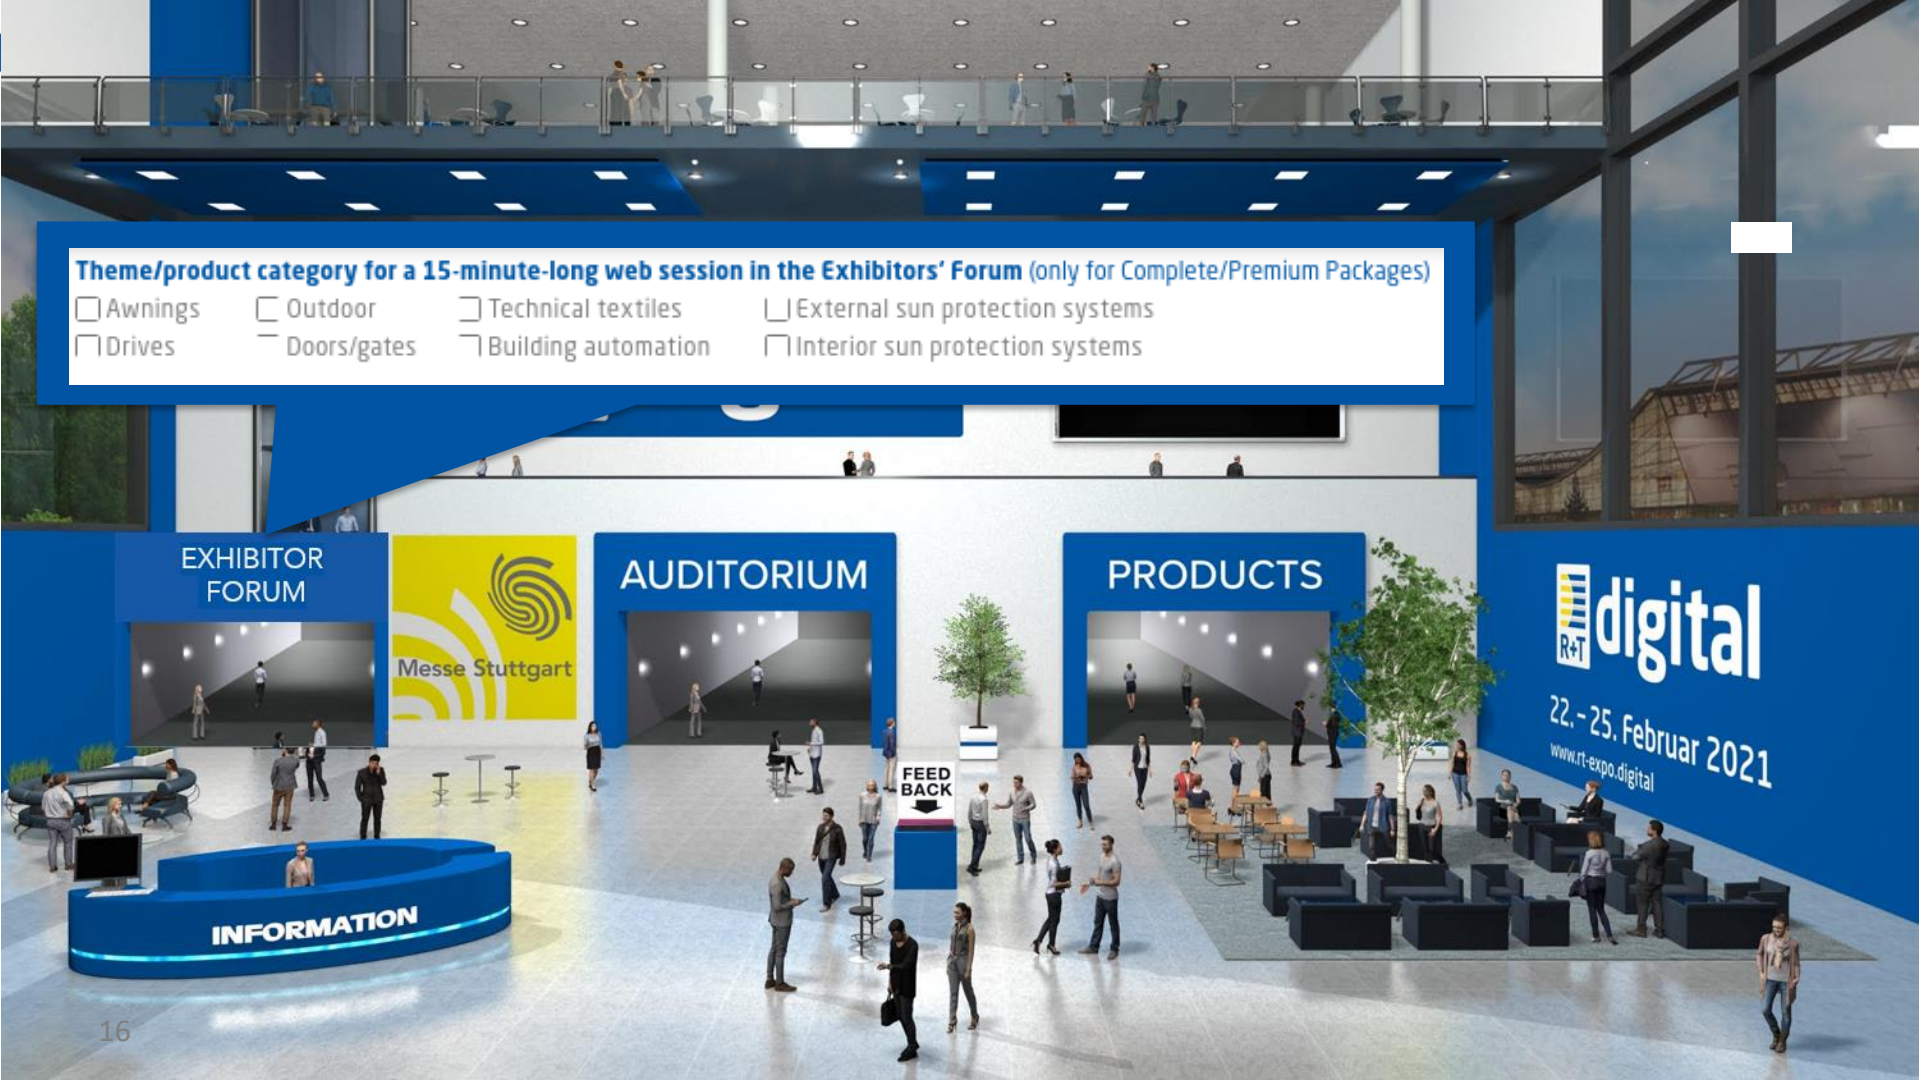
Theme/product category for a 15-minute-long web session in the Exhibitors' Forum (only for Complete/Premium Packages)

☐ Awnings ☐ Outdoor ☐ Technical textiles ☐ External sun protection systems

☐ Drives ☐ Doors/gates ☐ Building automation ☐ Interior sun protection systems

EXHIBITOR FORUM

Messe Stuttgart

AUDITORIUM

PRODUCTS

R+T digital

22.-25. Februar 2021

www.rt-expo.digital

FEED BACK

INFORMATION

16